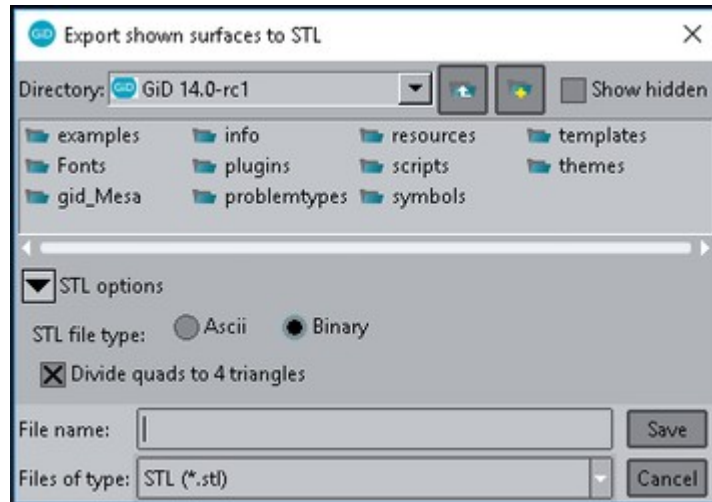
Export shown surfaces to STL

Directory: GiD 14.0-rc1

Show hidden

examples
Fonts
gid_Mesa
info
plugins
problemtypes
resources
scripts
symbols
templates
themes

STL options

STL file type: Ascii Binary

Divide quads to 4 triangles

File name:

Save

Files of type: STL (*.stl)

Cancel